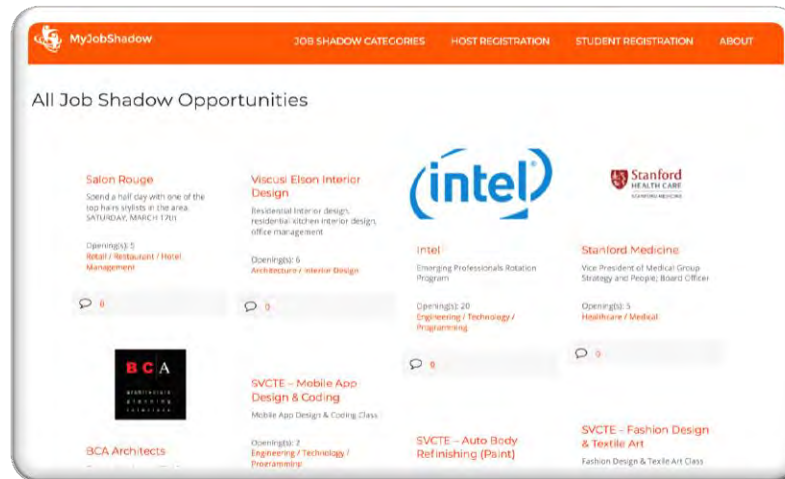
MyJobShadow

JOB SHADOW CATEGORIES HOST REGISTRATION STUDENT REGISTRATION ABOUT

All Job Shadow Opportunities

Salon Rouge

Spend a half day with one of the top hairs stylists in the area. SATURDAY, MARCH 17th

Opening(s): 5
Retail / Restaurant / Hotel Management

0

Viscusi Elson Interior Design

Residential interior design, residential kitchen interior design, office management

Opening(s): 6
Architecture / Interior Design

0

intel

Intel

Emerging Professionals Rotation Program

Opening(s): 20
Engineering / Technology / Programming

0

Stanford HEALTH CARE
STANFORD MEDICINE

Stanford Medicine

Vice President of Medical Group Strategy and People; Board Officer

Opening(s): 5
Healthcare / Medical

0

B C A
architecture planning interiors

BCA Architects

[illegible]

SVCTE – Mobile App Design & Coding

Mobile App Design & Coding Class

Opening(s): 2
Engineering / Technology / Programming

SVCTE – Auto Body Refinishing (Paint)

SVCTE – Fashion Design & Textile Art

Fashion Design & Textile Art Class